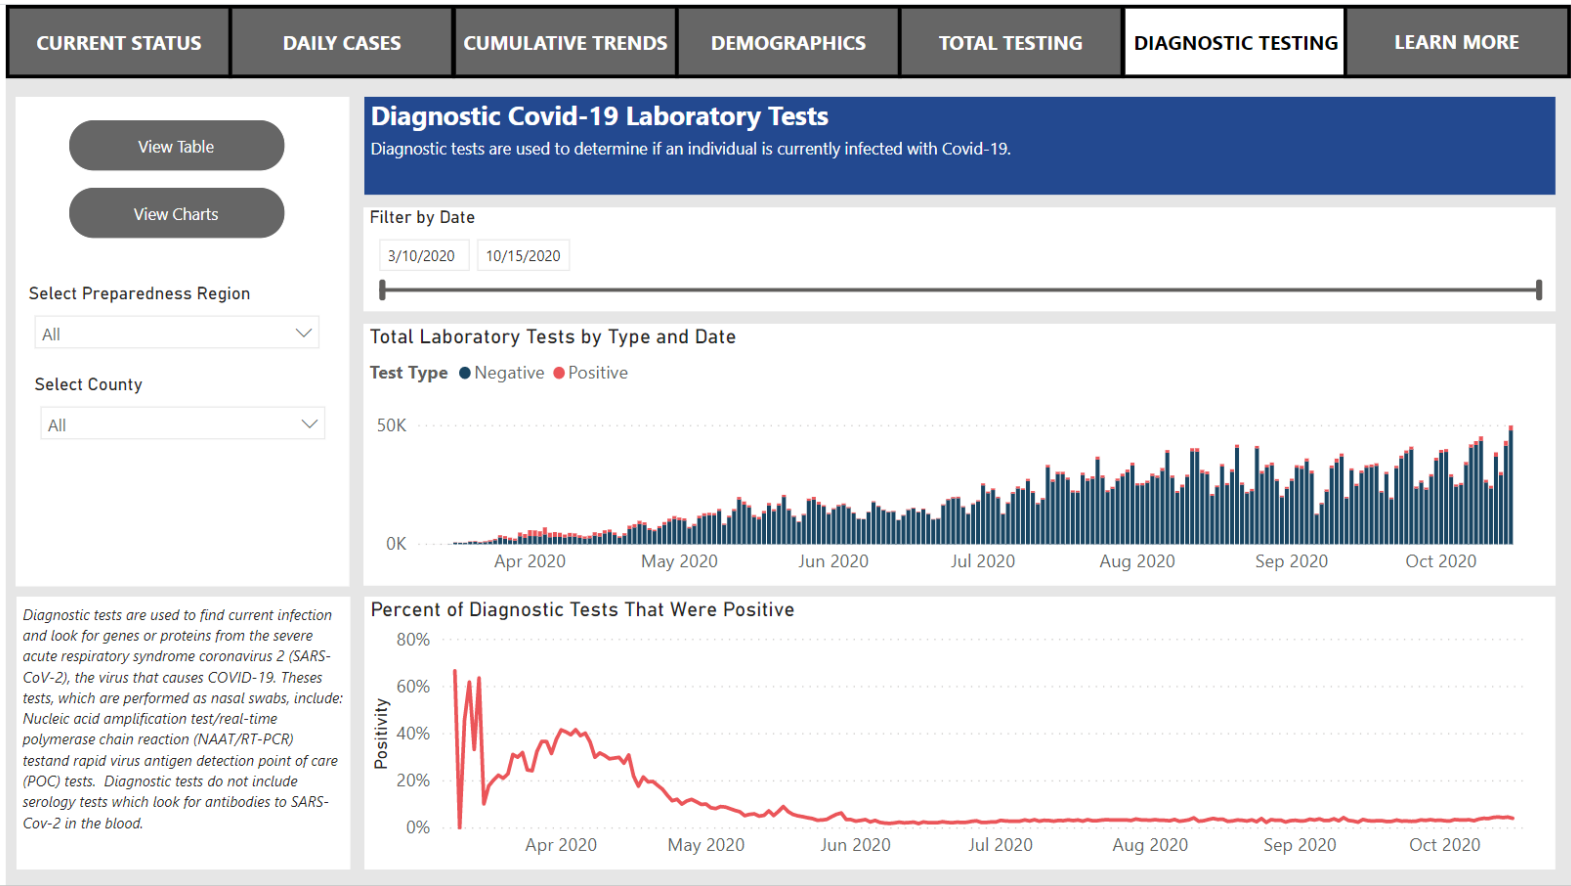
CURRENT STATUS | DAILY CASES | CUMULATIVE TRENDS | DEMOGRAPHICS | TOTAL TESTING | DIAGNOSTIC TESTING | LEARN MORE

View Table

View Charts

Select Preparedness Region

All

Select County

All

Diagnostic tests are used to find current infection and look for genes or proteins from the severe acute respiratory syndrome coronavirus 2 (SARS-CoV-2), the virus that causes COVID-19. Theses tests, which are performed as nasal swabs, include: Nucleic acid amplification test/real-time polymerase chain reaction (NAAT/RT-PCR) testand rapid virus antigen detection point of care (POC) tests. Diagnostic tests do not include serology tests which look for antibodies to SARS-Cov-2 in the blood.

Diagnostic Covid-19 Laboratory Tests

Diagnostic tests are used to determine if an individual is currently infected with Covid-19.

Filter by Date

3/10/2020 10/15/2020

Total Laboratory Tests by Type and Date

Test Type Negative Positive

50K

0K

Apr 2020 May 2020 Jun 2020 Jul 2020 Aug 2020 Sep 2020 Oct 2020

Percent of Diagnostic Tests That Were Positive

80%

60%

40%

20%

0%

Positivity

Apr 2020 May 2020 Jun 2020 Jul 2020 Aug 2020 Sep 2020 Oct 2020